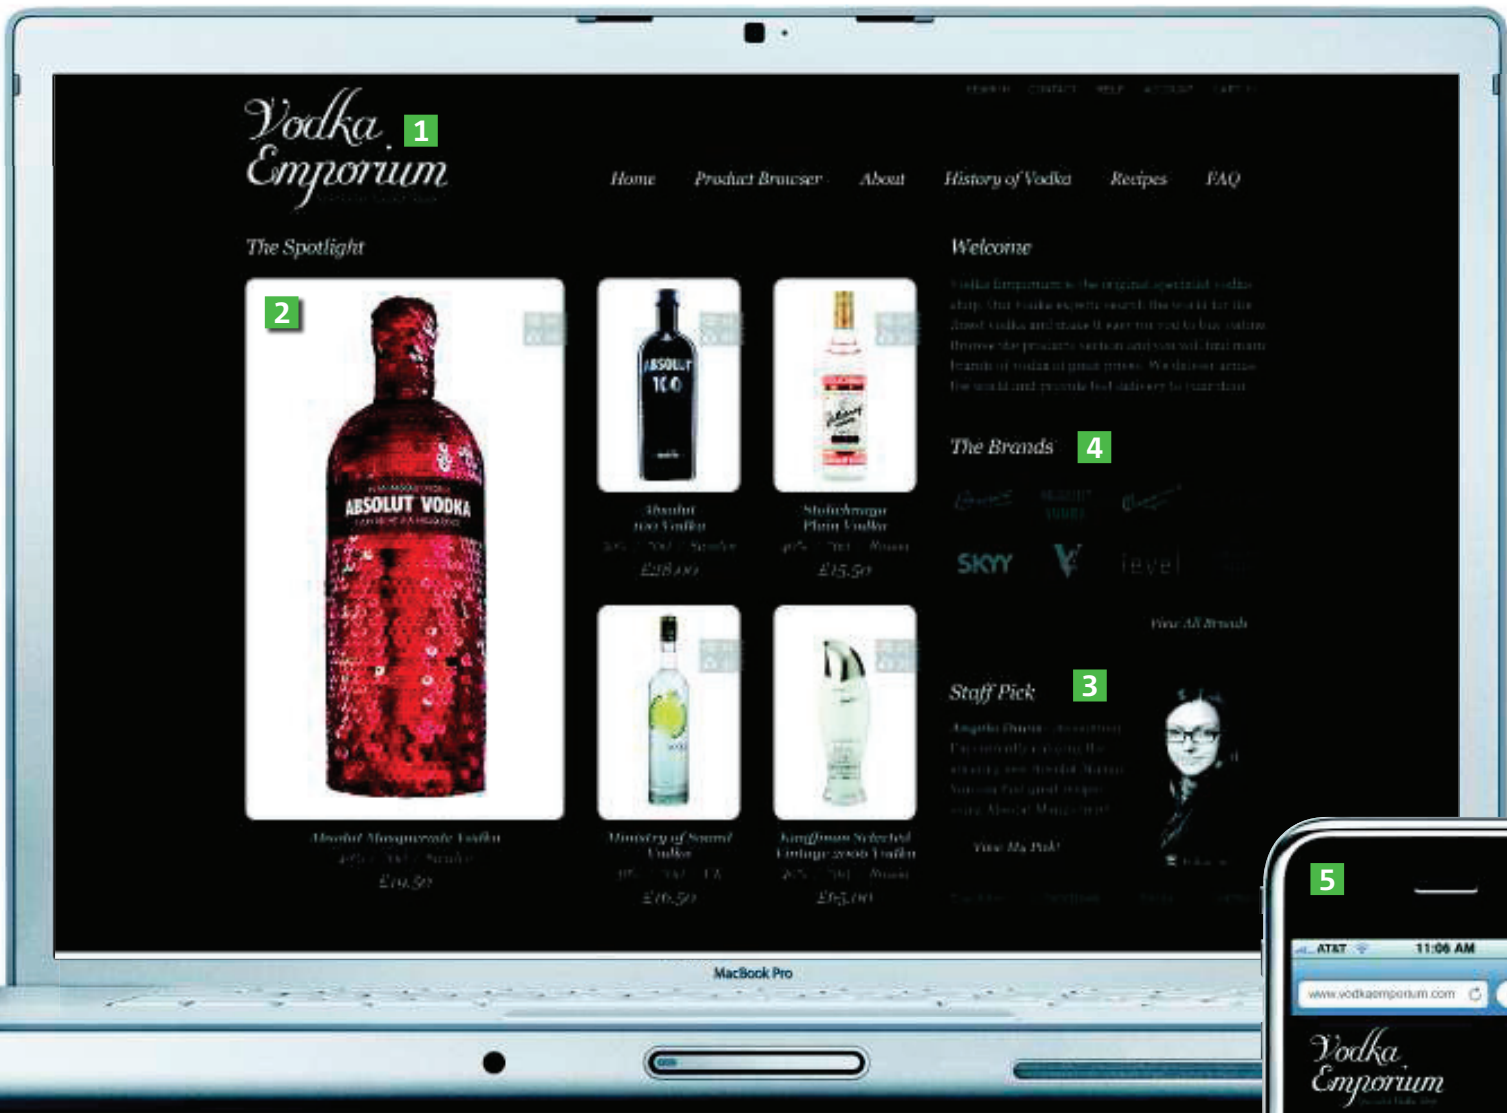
Vodka Emporium 1

Home Product Browser About History of Vodka Recipes FAQ

The Spotlight

2

ABSOLUT VODKA

Absolut Masquerade Vodka
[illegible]
£19.50

ABSOLUT 100

Absolut 100 Vodka
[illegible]
£28.00

Stolichnaya Plain Vodka
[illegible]
£15.50

Ministry of Sound Vodka
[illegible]
£16.50

Kauffman Selected Vintage 2000 Vodka
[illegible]
£65.00

Welcome

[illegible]

The Brands 4

SKYY level

View All Brands

Staff Pick 3

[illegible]

View My Pick!

MacBook Pro

5

AT&T 11:06 AM

www.vodkaemporium.com

Vodka Emporium